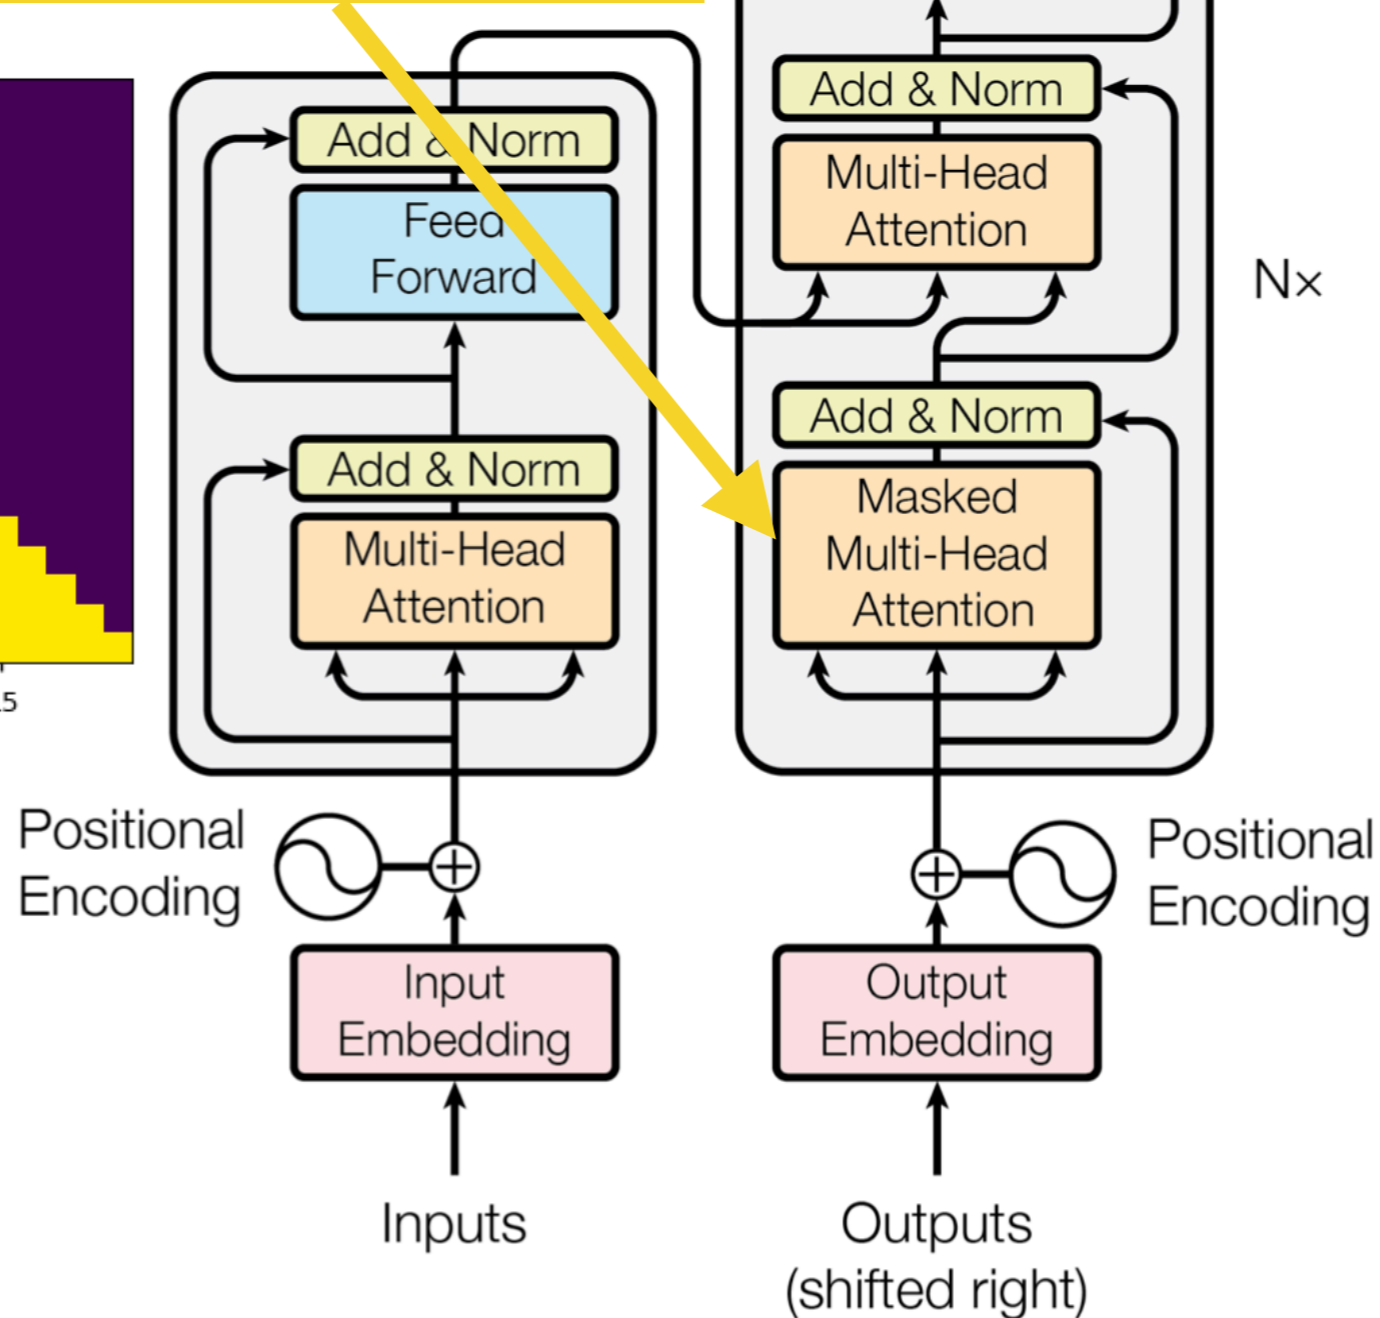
Add & Norm

Feed Forward

Add & Norm

Multi-Head Attention

Add & Norm

Multi-Head Attention

Nx

Add & Norm

Masked Multi-Head Attention

.5

Positional Encoding

Positional Encoding

Input Embedding

Output Embedding

Inputs

Outputs (shifted right)